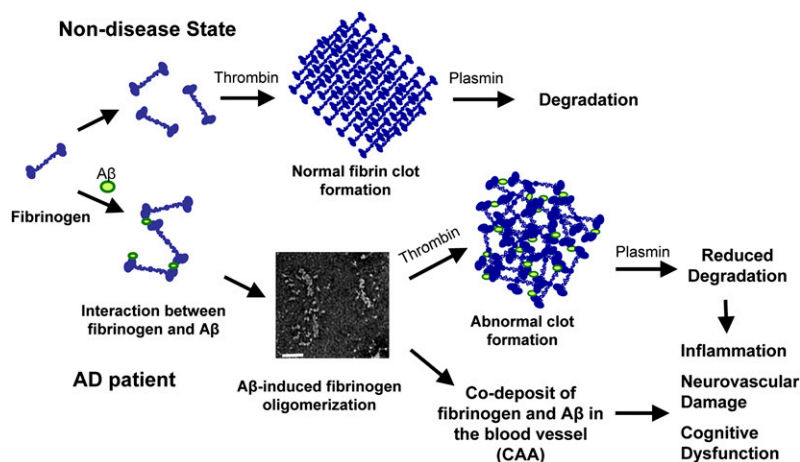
Non-disease State

Thrombin

Plasmin

Degradation

Normal fibrin clot formation

Aβ

Fibrinogen

Thrombin

Plasmin

Reduced Degradation

Interaction between fibrinogen and Aβ

Abnormal clot formation

Inflammation

AD patient

Aβ-induced fibrinogen oligomerization

Co-deposit of fibrinogen and Aβ in the blood vessel (CAA)

Neurovascular Damage

Cognitive Dysfunction